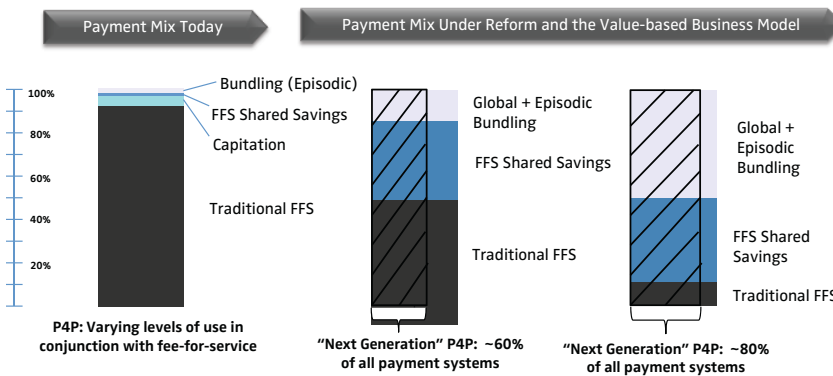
Payment Mix Today

Payment Mix Under Reform and the Value-based Business Model

100%

80%

60%

40%

20%

Bundling (Episodic)

FFS Shared Savings

Capitation

Traditional FFS

P4P: Varying levels of use in conjunction with fee-for-service

Global + Episodic Bundling

FFS Shared Savings

Traditional FFS

"Next Generation" P4P: ~60% of all payment systems

Global + Episodic Bundling

FFS Shared Savings

Traditional FFS

"Next Generation" P4P: ~80% of all payment systems